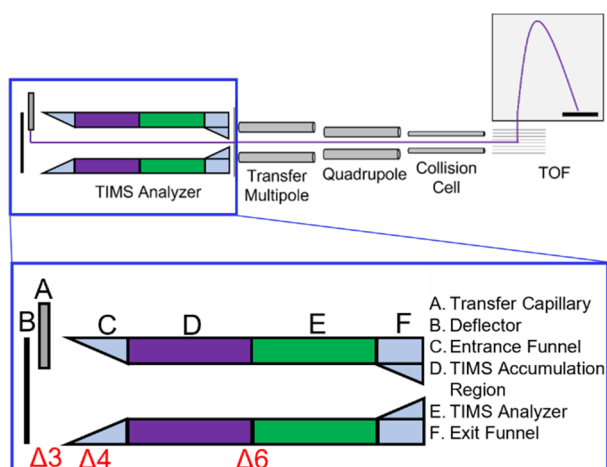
TIMS Analyzer

Transfer Multipole

Quadrupole

Collision Cell

TOF

A

B

C

D

E

F

A. Transfer Capillary
B. Deflector
C. Entrance Funnel
D. TIMS Accumulation Region
E. TIMS Analyzer
F. Exit Funnel

Δ3

Δ4

Δ6